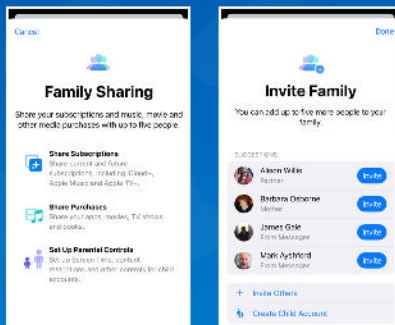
Cancel

Family Sharing

Share your subscriptions and music, movie and other media purchases with up to five people.

Share Subscriptions
Share current and future subscriptions, including iCloud+, Apple Music and Apple TV+.

Share Purchases
Share your apps, movies, TV shows and books.

Set Up Parental Controls
Set up screen time, content restrictions and other controls for child accounts.

Done

Invite Family

You can add up to five more people to your family.

SUGGESTIONS

Alison Willis
Partner
Invite

Barbara Osborne
Mother
Invite

James Gale
From Messages
Invite

Mark Aylsford
From Messages
Invite

Invite Others

Create Child Account